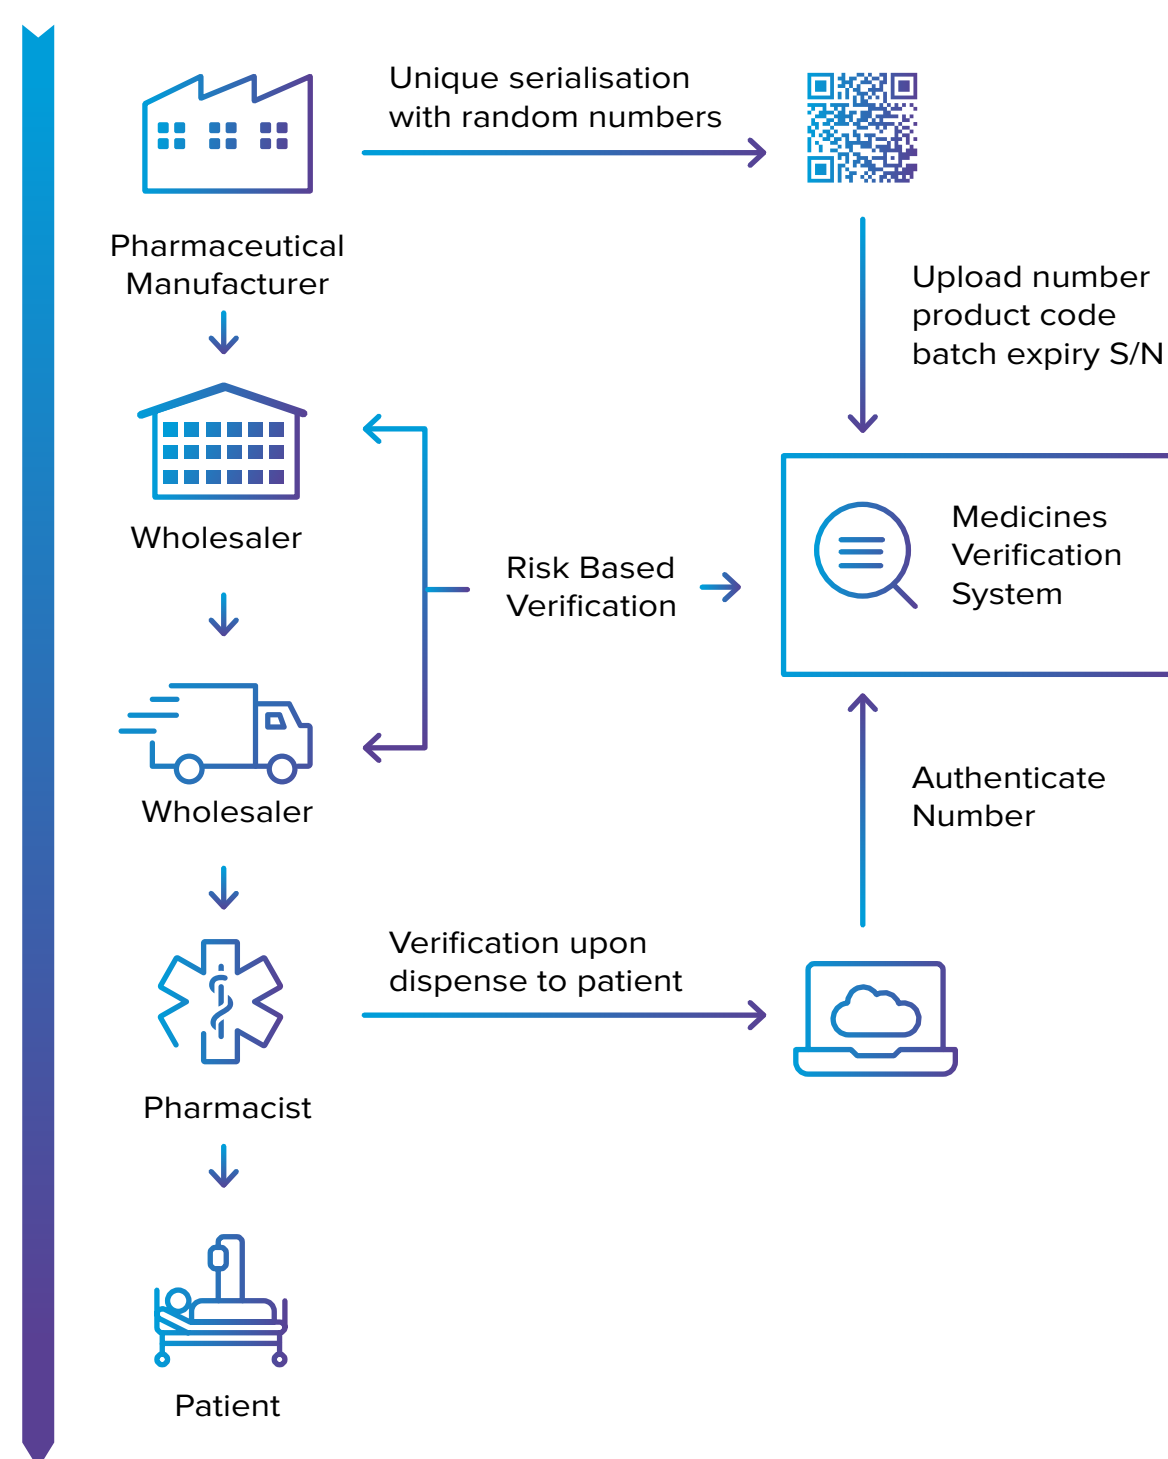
Unique serialisation with random numbers

Pharmaceutical Manufacturer

Upload number product code batch expiry S/N

Wholesaler

Risk Based Verification

Medicines Verification System

Wholesaler

Authenticate Number

Verification upon dispense to patient

Pharmacist

Patient